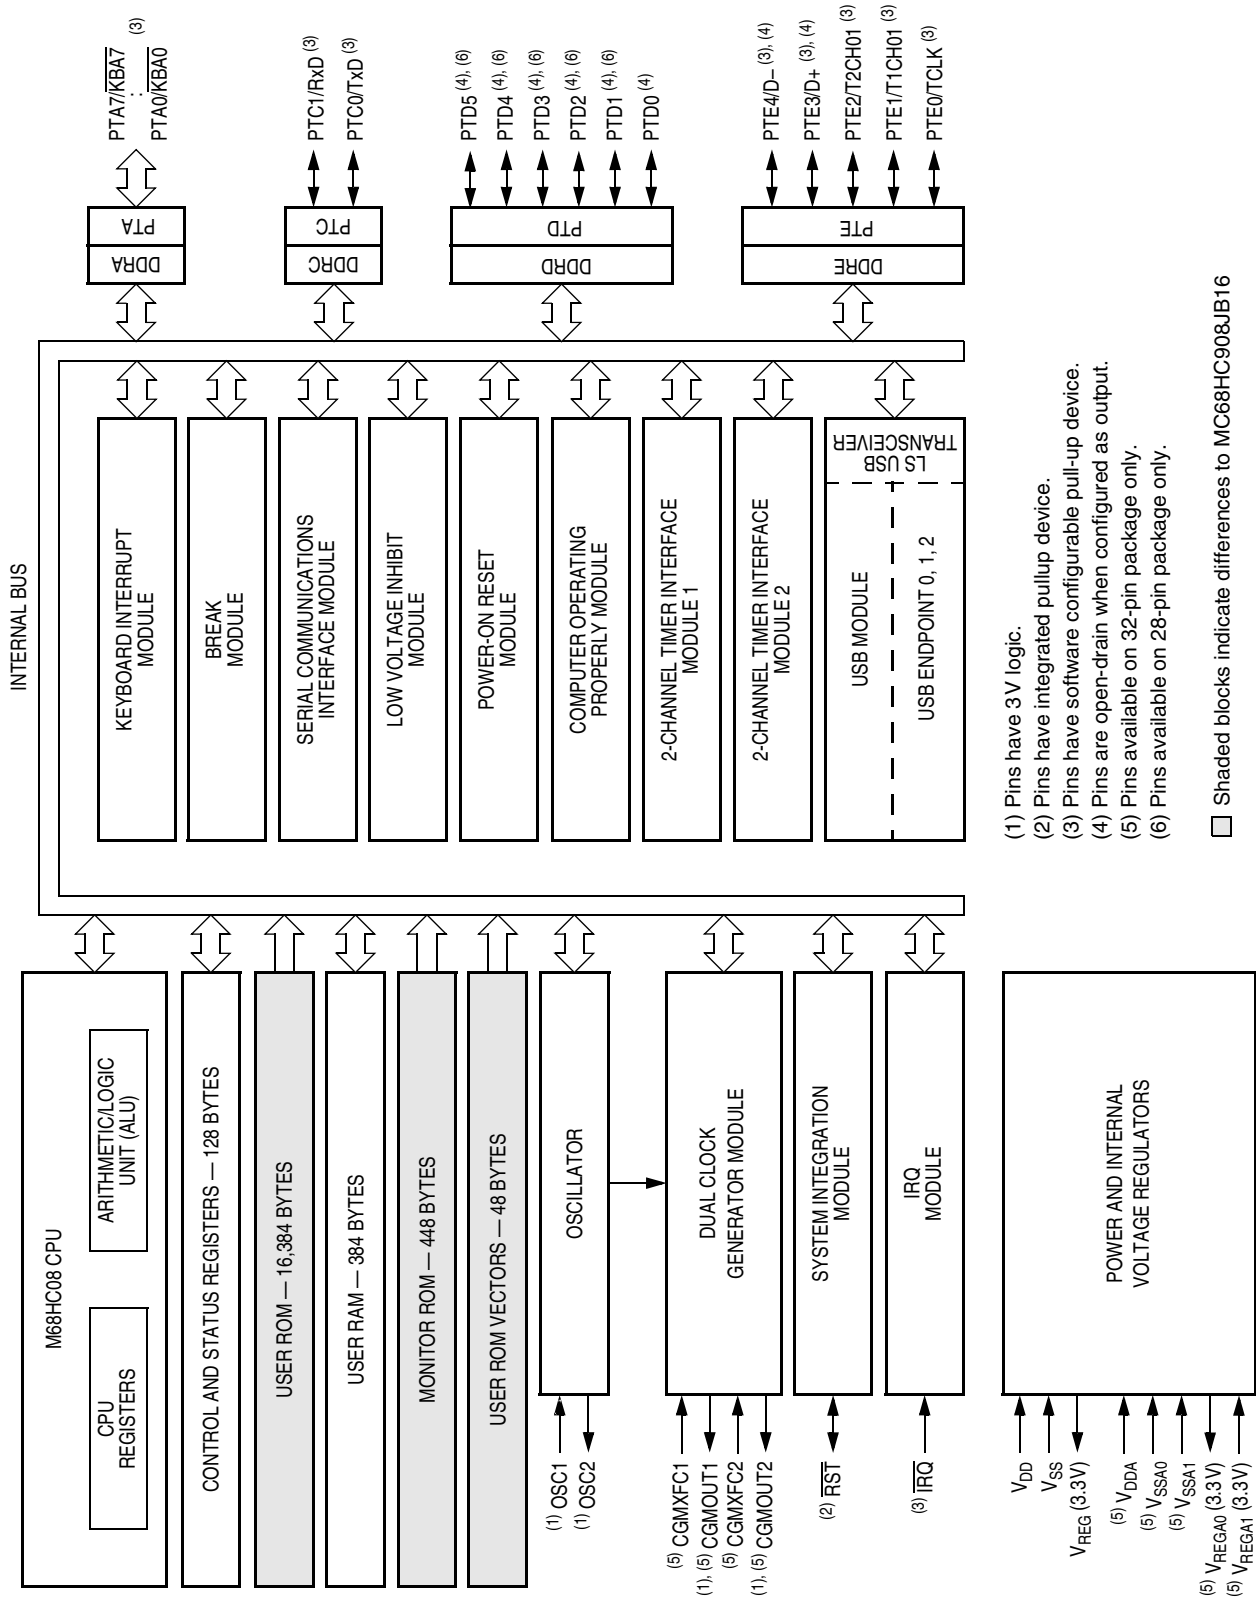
INTERNAL BUS

M68HC08 CPU

CPU REGISTERS

ARITHMETIC/LOGIC UNIT (ALU)

CONTROL AND STATUS REGISTERS — 128 BYTES

USER ROM — 16,384 BYTES

USER RAM — 384 BYTES

MONITOR ROM — 448 BYTES

USER ROM VECTORS — 48 BYTES

OSCILLATOR

$^{(1)}$ OSC1
$^{(1)}$ OSC2

DUAL CLOCK GENERATOR MODULE

$^{(5)}$ CGMXFC1
$^{(1), (5)}$ CGMOUT1
$^{(5)}$ CGMXFC2
$^{(1), (5)}$ CGMOUT2

SYSTEM INTEGRATION MODULE

$^{(2)}$ $\overline{RST}$

IRQ MODULE

$^{(3)}$ $\overline{IRQ}$

POWER AND INTERNAL VOLTAGE REGULATORS

$V_{DD}$
$V_{SS}$
$V_{REG}$ (3.3V)
$^{(5)}$ $V_{DDA}$
$^{(5)}$ $V_{SSA0}$
$^{(5)}$ $V_{SSA1}$
$^{(5)}$ $V_{REGA0}$ (3.3V)
$^{(5)}$ $V_{REGA1}$ (3.3V)

KEYBOARD INTERRUPT MODULE

BREAK MODULE

SERIAL COMMUNICATIONS INTERFACE MODULE

LOW VOLTAGE INHIBIT MODULE

POWER-ON RESET MODULE

COMPUTER OPERATING PROPERLY MODULE

2-CHANNEL TIMER INTERFACE MODULE 1

2-CHANNEL TIMER INTERFACE MODULE 2

USB MODULE

USB ENDPOINT 0, 1, 2

LS USB TRANSCEIVER

DDRA
PTA

PTA7/$\overline{KBA7}$ $^{(3)}$
:
PTA0/$\overline{KBA0}$

DDRC
PTC

PTC1/RxD $^{(3)}$
PTC0/TxD $^{(3)}$

DDRD
PTD

PTD5 $^{(4), (6)}$
PTD4 $^{(4), (6)}$
PTD3 $^{(4), (6)}$
PTD2 $^{(4), (6)}$
PTD1 $^{(4), (6)}$
PTD0 $^{(4)}$

DDRE
PTE

PTE4/D– $^{(3), (4)}$
PTE3/D+ $^{(3), (4)}$
PTE2/T2CH01 $^{(3)}$
PTE1/T1CH01 $^{(3)}$
PTE0/TCLK $^{(3)}$

(1) Pins have 3V logic.
(2) Pins have integrated pullup device.
(3) Pins have software configurable pull-up device.
(4) Pins are open-drain when configured as output.
(5) Pins available on 32-pin package only.
(6) Pins available on 28-pin package only.

Shaded blocks indicate differences to MC68HC908JB16